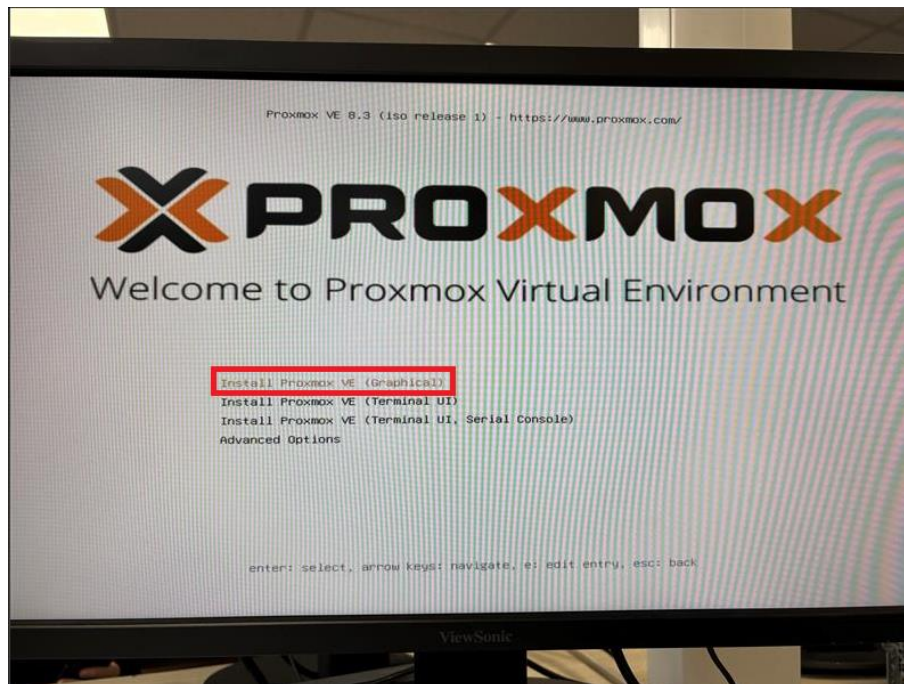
Proxmox VE 8.3 (iso release 1) - https://www.proxmox.com/

PROXMOX

Welcome to Proxmox Virtual Environment

Install Proxmox VE (Graphical)
Install Proxmox VE (Terminal UI)
Install Proxmox VE (Terminal UI, Serial Console)
Advanced Options

enter: select, arrow keys: navigate, e: edit entry, esc: back

ViewSonic